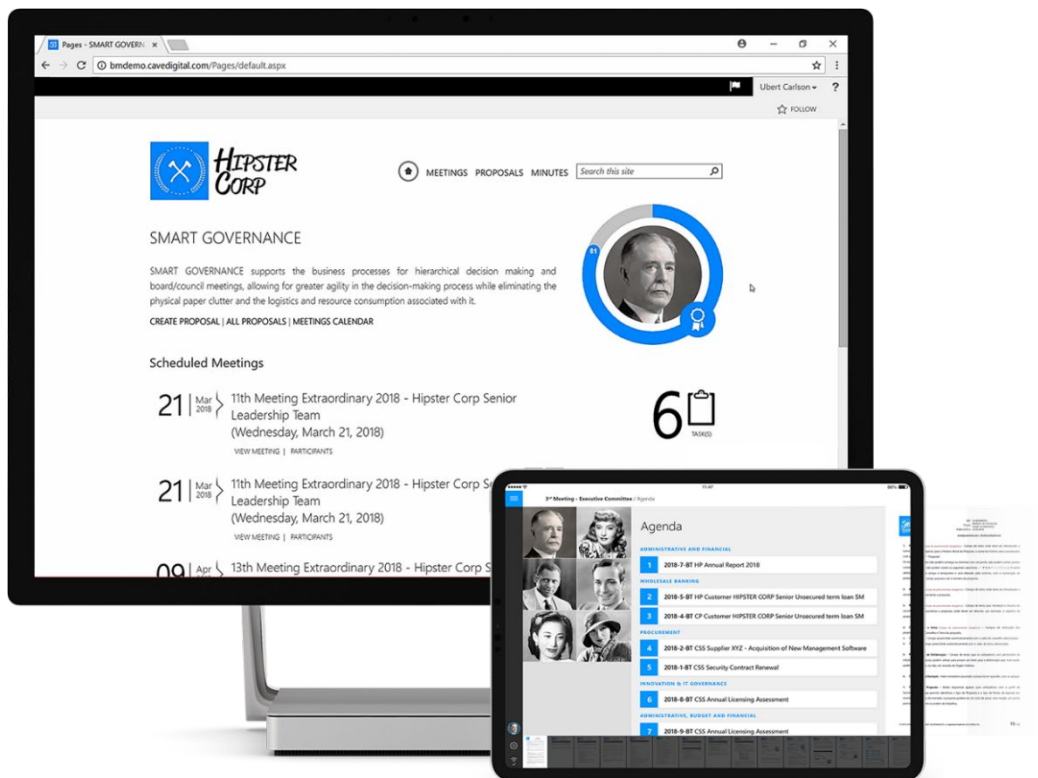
Pages - SMART GOVERN

bmdemo.cavedigital.com/Pages/default.aspx

Ubert Carlson ▾ ?

FOLLOW

HIPSTER CORP

MEETINGS PROPOSALS MINUTES Search this site

SMART GOVERNANCE

SMART GOVERNANCE supports the business processes for hierarchical decision making and board/council meetings, allowing for greater agility in the decision-making process while eliminating the physical paper clutter and the logistics and resource consumption associated with it.

CREATE PROPOSAL | ALL PROPOSALS | MEETINGS CALENDAR

Scheduled Meetings

21 | Mar 2018 11th Meeting Extraordinary 2018 - Hipster Corp Senior Leadership Team (Wednesday, March 21, 2018)

VIEW MEETING | PARTICIPANTS

6 TASK(S)

21 | Mar 2018 11th Meeting Extraordinary 2018 - Hipster Corp Senior Leadership Team (Wednesday, March 21, 2018)

VIEW MEETING | PARTICIPANTS

09 | Apr 13th Meeting Extraordinary 2018 - Hipster Corp S

3rd Meeting - Executive Committee / Agenda

Agenda

ADMINISTRATIVE AND FINANCIAL

1 2018-7-BT HP Annual Report 2018

WHOLESALE BANKING

2 2018-5-BT HP Customer HIPSTER CORP Senior Unsecured term loan 5M

3 2018-4-BT CP Customer HIPSTER CORP Senior Unsecured term loan 5M

PROCUREMENT

4 2018-2-BT CSS Supplier XYZ - Acquisition of New Management Software

5 2018-1-BT CSS Security Contract Renewal

INNOVATION & IT GOVERNANCE

6 2018-8-BT CSS Annual Licensing Assessment

ADMINISTRATIVE, BUDGET AND FINANCIAL

7 2018-9-BT CSS Annual Licensing Assessment

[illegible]